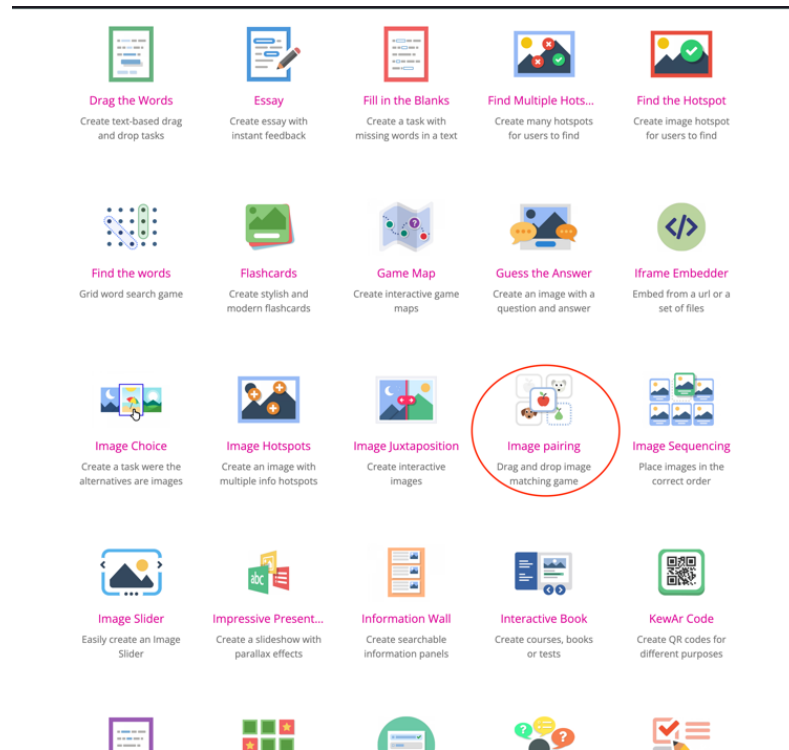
Drag the Words
Create text-based drag and drop tasks

Essay
Create essay with instant feedback

Fill in the Blanks
Create a task with missing words in a text

Find Multiple Hots...
Create many hotspots for users to find

Find the Hotspot
Create image hotspot for users to find

Find the words
Grid word search game

Flashcards
Create stylish and modern flashcards

Game Map
Create interactive game maps

Guess the Answer
Create an image with a question and answer

Iframe Embedder
Embed from a url or a set of files

Image Choice
Create a task were the alternatives are images

Image Hotspots
Create an image with multiple info hotspots

Image Juxtaposition
Create interactive images

Image pairing
Drag and drop image matching game

Image Sequencing
Place images in the correct order

Image Slider
Easily create an Image Slider

Impressive Present...
Create a slideshow with parallax effects

Information Wall
Create searchable information panels

Interactive Book
Create courses, books or tests

KewAr Code
Create QR codes for different purposes